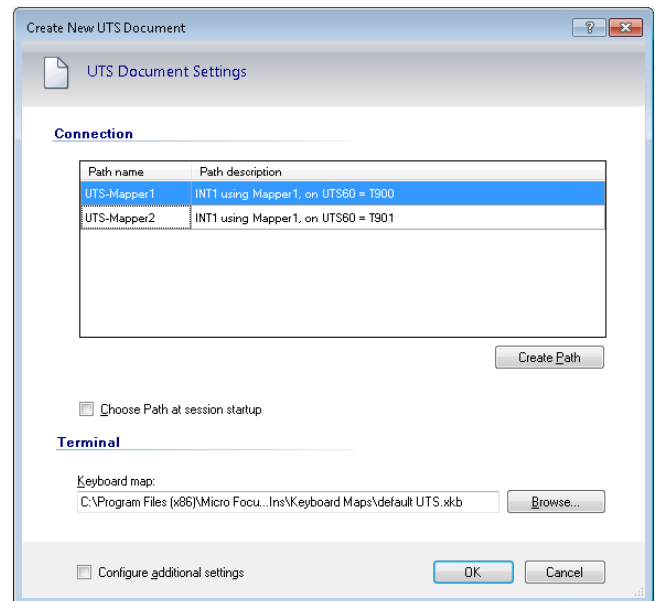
Create New UTS Document

?

UTS Document Settings

Connection

| Path name | Path description |
|---|---|
| UTS-Mapper1 | INT1 using Mapper1, on UTS60 = T900 |
| UTS-Mapper2 | INT1 using Mapper1, on UTS60 = T901 |

Create Path

Choose Path at session startup

Terminal

Keyboard map:

C:\Program Files (x86)\Micro Focu...Ins\Keyboard Maps\default UTS.xkb

Browse...

Configure additional settings

OK

Cancel